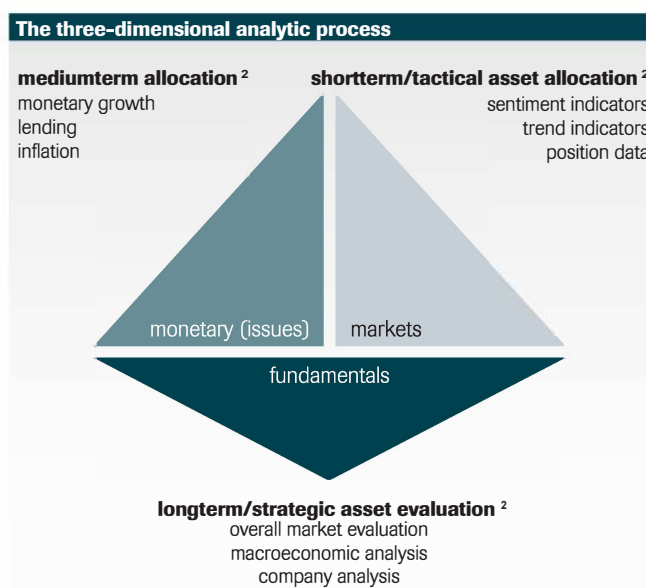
The three-dimensional analytic process

mediumterm allocation $^2$
monetary growth
lending
inflation

shortterm/tactical asset allocation $^2$
sentiment indicators
trend indicators
position data

monetary (issues)

markets

fundamentals

longterm/strategic asset evaluation $^2$
overall market evaluation
macroeconomic analysis
company analysis